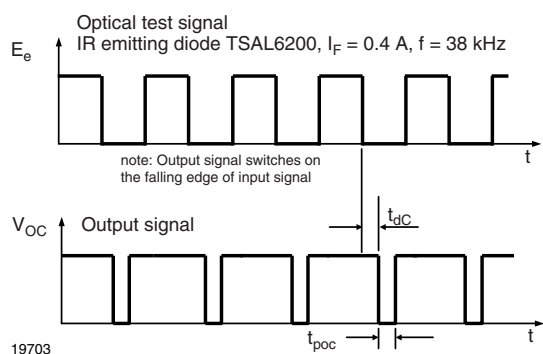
Optical test signal
$E_e$
IR emitting diode TSAL6200, $I_F$ = 0.4 A, f = 38 kHz

t

note: Output signal switches on the falling edge of input signal

$t_{dC}$

$V_{OC}$
Output signal

t

$t_{poc}$

19703